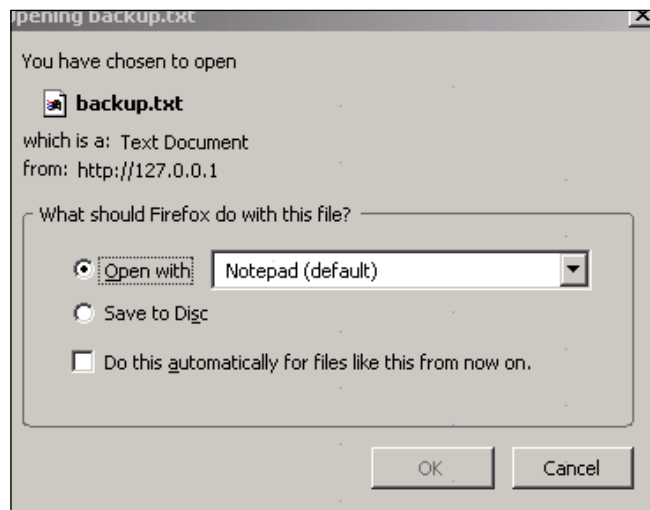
Opening backup.txt

You have chosen to open

backup.txt

which is a: Text Document
from: http://127.0.0.1

What should Firefox do with this file?

Open with Notepad (default)

Save to Disc

Do this automatically for files like this from now on.

OK Cancel